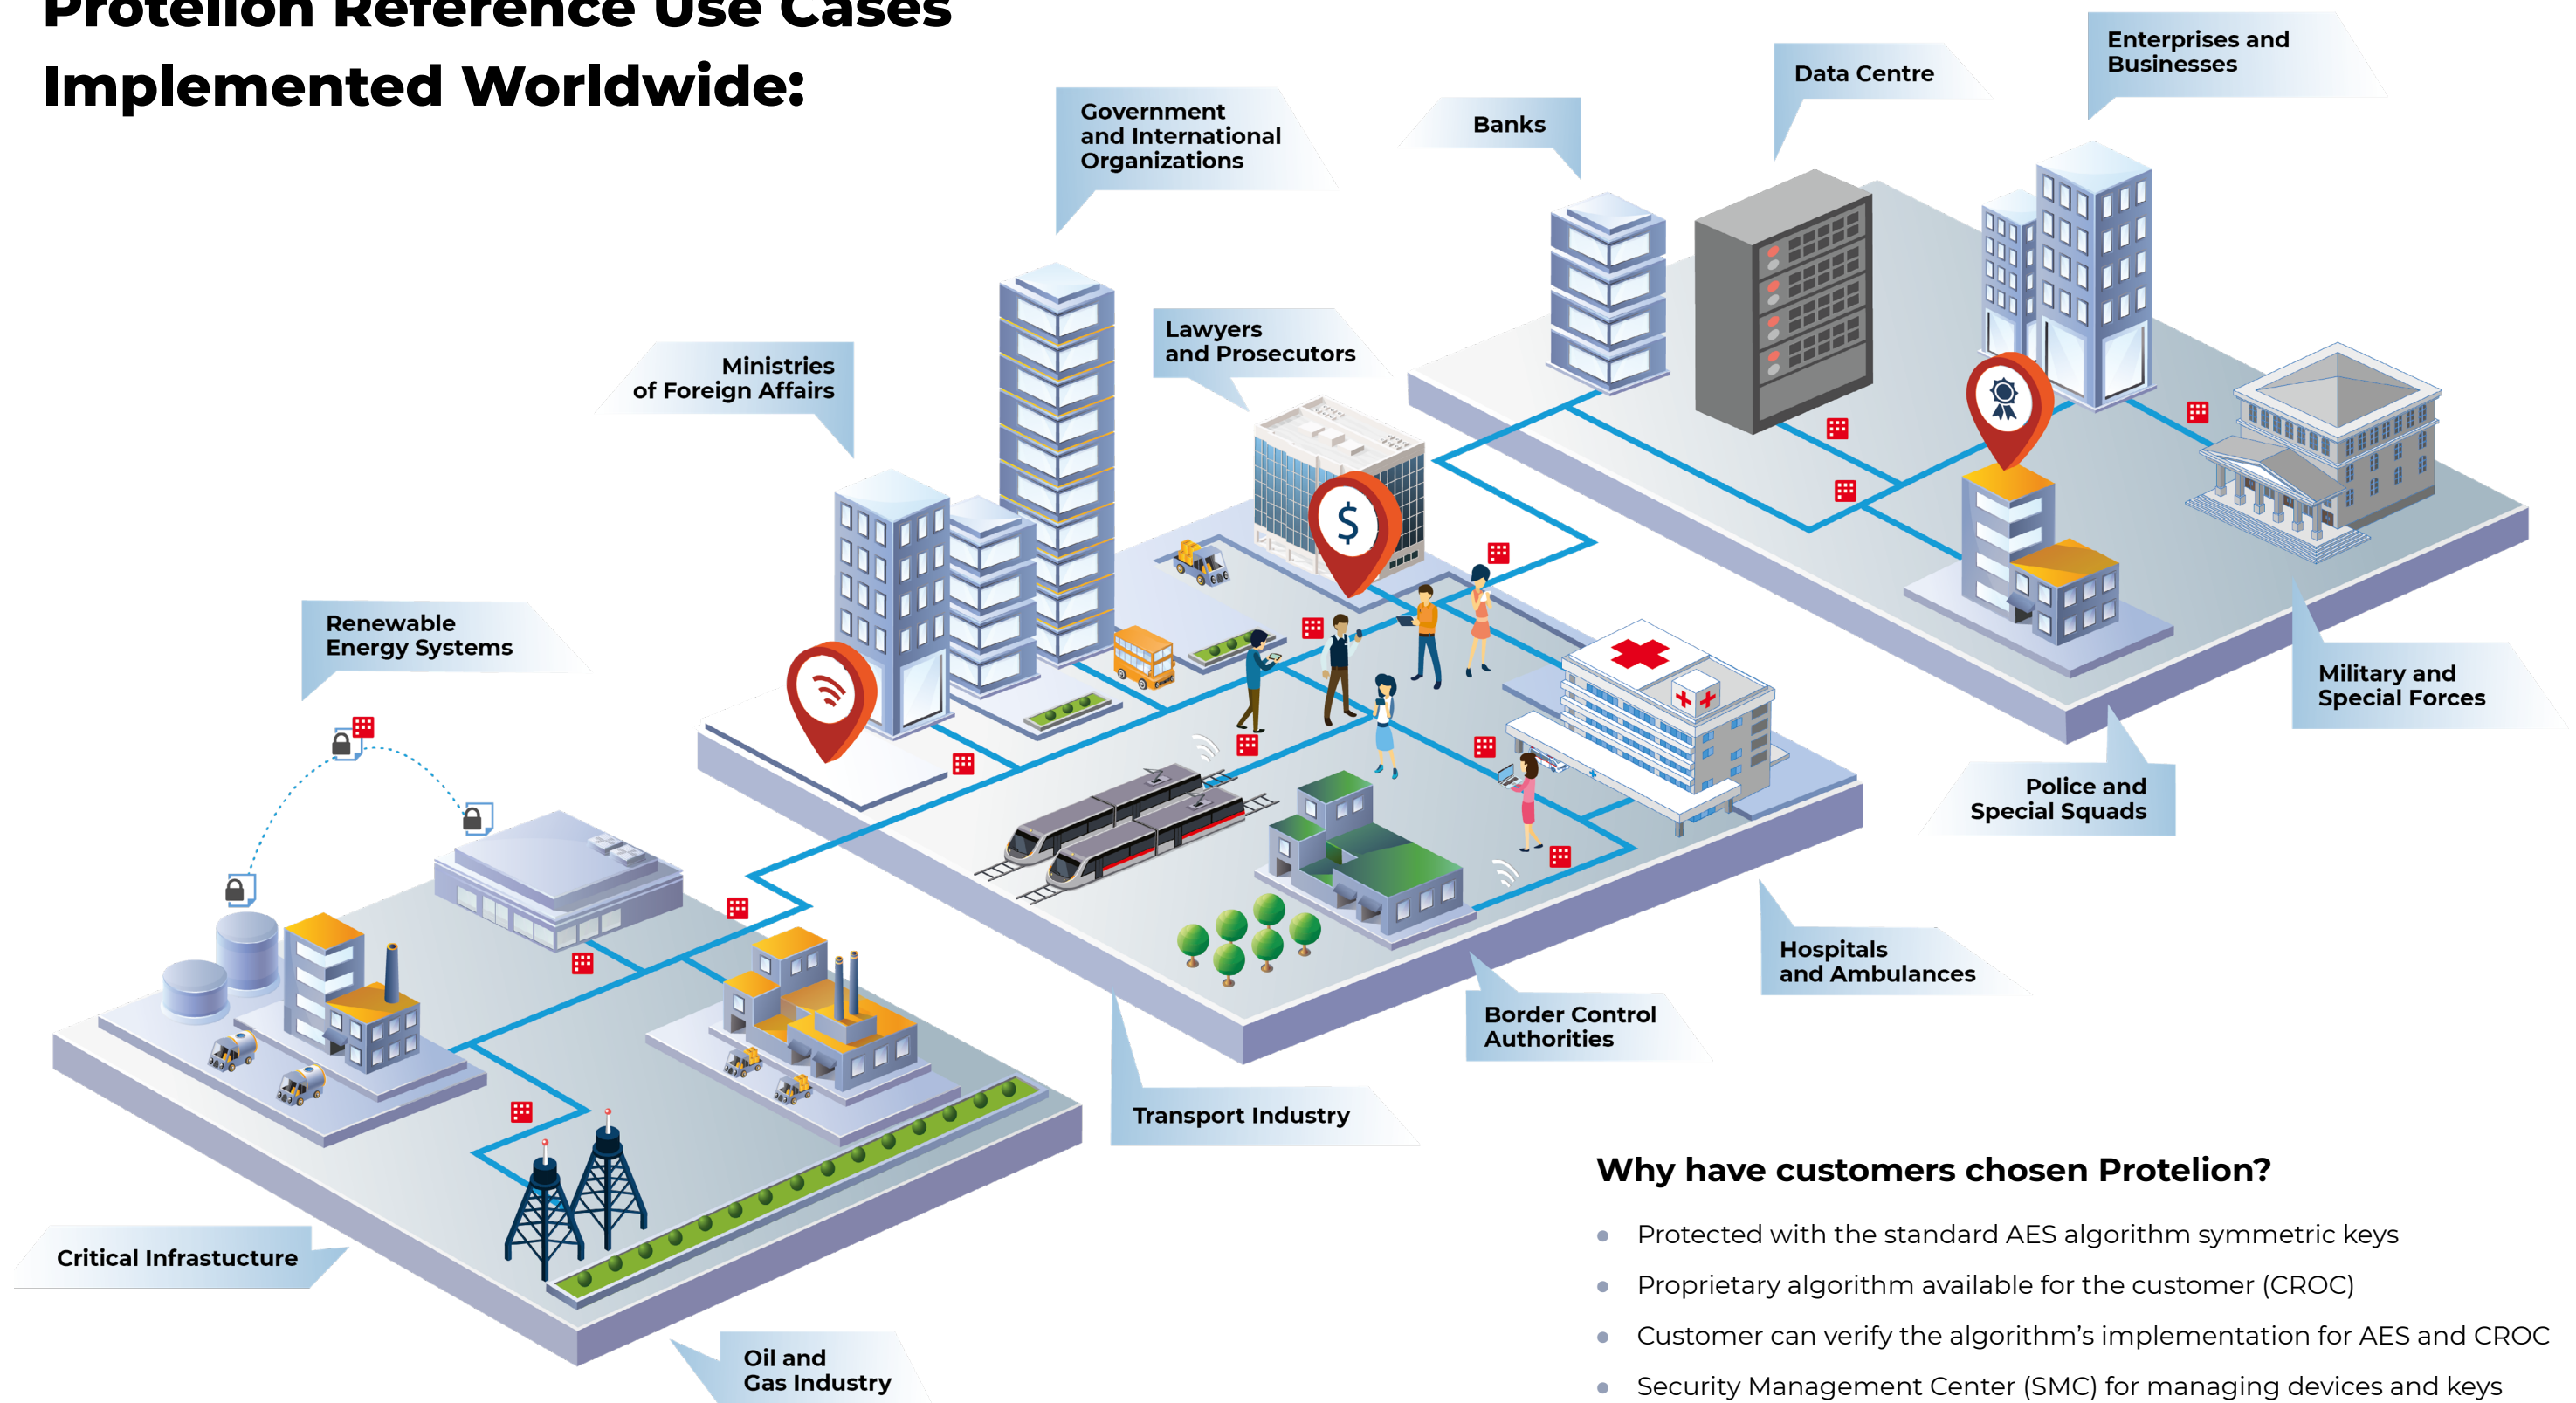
Protelion Reference Use Cases Implemented Worldwide:

Government and International Organizations

Banks

Data Centre

Enterprises and Businesses

Ministries of Foreign Affairs

Lawyers and Prosecutors

Renewable Energy Systems

Military and Special Forces

Police and Special Squads

Hospitals and Ambulances

Border Control Authorities

Transport Industry

Critical Infrastucture

Oil and Gas Industry

Why have customers chosen Protelion?

- Protected with the standard AES algorithm symmetric keys
- Proprietary algorithm available for the customer (CROC)
- Customer can verify the algorithm's implementation for AES and CROC
- Security Management Center (SMC) for managing devices and keys